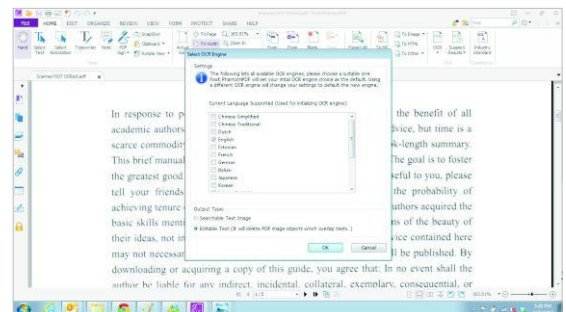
FILE HOME EDIT ORGANIZE REVIEW VIEW FORM PROTECT SHARE HELP

Hand Select Text Select Annotation Typewriter Note PDF Sign Snapshot Clipboard Zoom Fit Page Fit Width Zoom In 163.07% Rotate View

Scanned NOT OCRed.pdf

Select OCR Engine

Settings

The following lists all available OCR engines, please choose a suitable one. Foxit PhantomPDF will set your initial OCR engine choice as the default. Using a different OCR engine will change your settings to default the new engine.

Current Language Supported (Used for initializing OCR engines)

Chinese Simplified
Chinese Traditional
Dutch
English
Estonian
French
German
Italian
Japanese
Korean

Output Type
Searchable Text Image
Editable Text (It will delete PDF image objects which overlap texts.)

OK Cancel

In response to p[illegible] the benefit of all academic authors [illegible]dvice, but time is a scarce commodity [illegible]k-length summary. This brief manual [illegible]The goal is to foster the greatest good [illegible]seful to you, please tell your friends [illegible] the probability of achieving tenure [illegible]uthors acquired the basic skills ment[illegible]ns of the beauty of their ideas, not in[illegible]vice contained here may not necessar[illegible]l be published. By downloading or acquiring a copy of this guide, you agree that: In no event shall the author be liable for any indirect, incidental, collateral, exemplary, consequential, or

4 / 5 163.07%